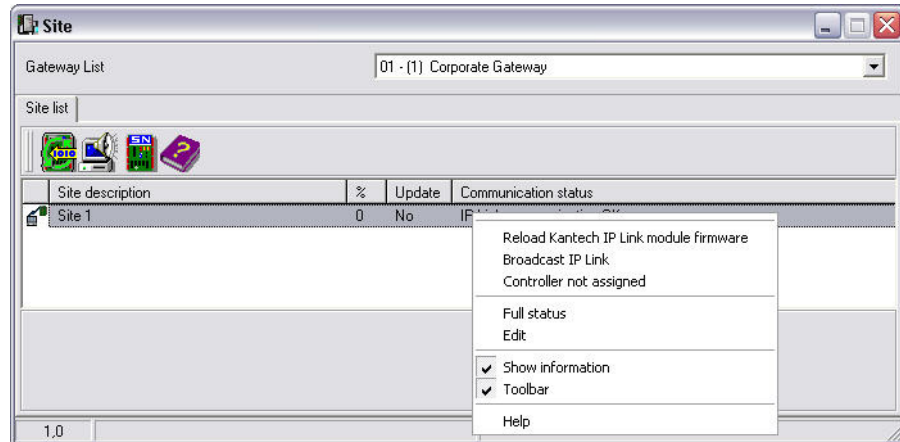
Site

Gateway List

01 - (1) Corporate Gateway

Site list

| | Site description | % | Update | Communication status |
|---|---|---|---|---|
| | Site 1 | 0 | No | IP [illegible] |

Reload Kantech IP Link module firmware
Broadcast IP Link
Controller not assigned

Full status
Edit

Show information
Toolbar

Help

1,0